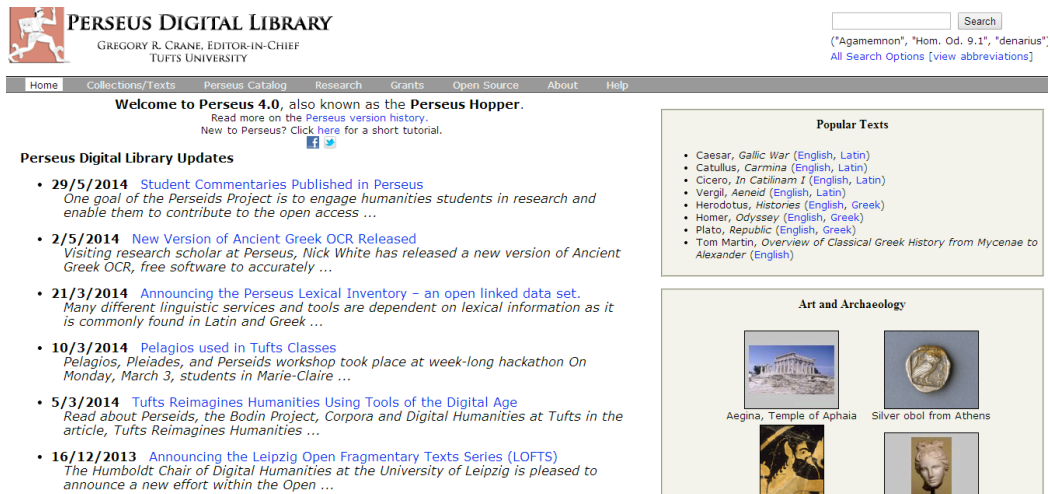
PERSEUS DIGITAL LIBRARY
GREGORY R. CRANE, EDITOR-IN-CHIEF
TUFTS UNIVERSITY

Search
("Agamemnon", "Hom. Od. 9.1", "denarius")
All Search Options [view abbreviations]

Home | Collections/Texts | Perseus Catalog | Research | Grants | Open Source | About | Help

Welcome to Perseus 4.0, also known as the Perseus Hopper.
Read more on the Perseus version history.
New to Perseus? Click here for a short tutorial.

Perseus Digital Library Updates

• 29/5/2014 Student Commentaries Published in Perseus
One goal of the Perseids Project is to engage humanities students in research and enable them to contribute to the open access ...

• 2/5/2014 New Version of Ancient Greek OCR Released
Visiting research scholar at Perseus, Nick White has released a new version of Ancient Greek OCR, free software to accurately ...

• 21/3/2014 Announcing the Perseus Lexical Inventory – an open linked data set.
Many different linguistic services and tools are dependent on lexical information as it is commonly found in Latin and Greek ...

• 10/3/2014 Pelagios used in Tufts Classes
Pelagios, Pleiades, and Perseids workshop took place at week-long hackathon On Monday, March 3, students in Marie-Claire ...

• 5/3/2014 Tufts Reimagines Humanities Using Tools of the Digital Age
Read about Perseids, the Bodin Project, Corpora and Digital Humanities at Tufts in the article, Tufts Reimagines Humanities ...

• 16/12/2013 Announcing the Leipzig Open Fragmentary Texts Series (LOFTS)
The Humboldt Chair of Digital Humanities at the University of Leipzig is pleased to announce a new effort within the Open ...

Popular Texts

• Caesar, Gallic War (English, Latin)
• Catullus, Carmina (English, Latin)
• Cicero, In Catilinam I (English, Latin)
• Vergil, Aeneid (English, Latin)
• Herodotus, Histories (English, Greek)
• Homer, Odyssey (English, Greek)
• Plato, Republic (English, Greek)
• Tom Martin, Overview of Classical Greek History from Mycenae to Alexander (English)

Art and Archaeology

Aegina, Temple of Aphaia
Silver obol from Athens